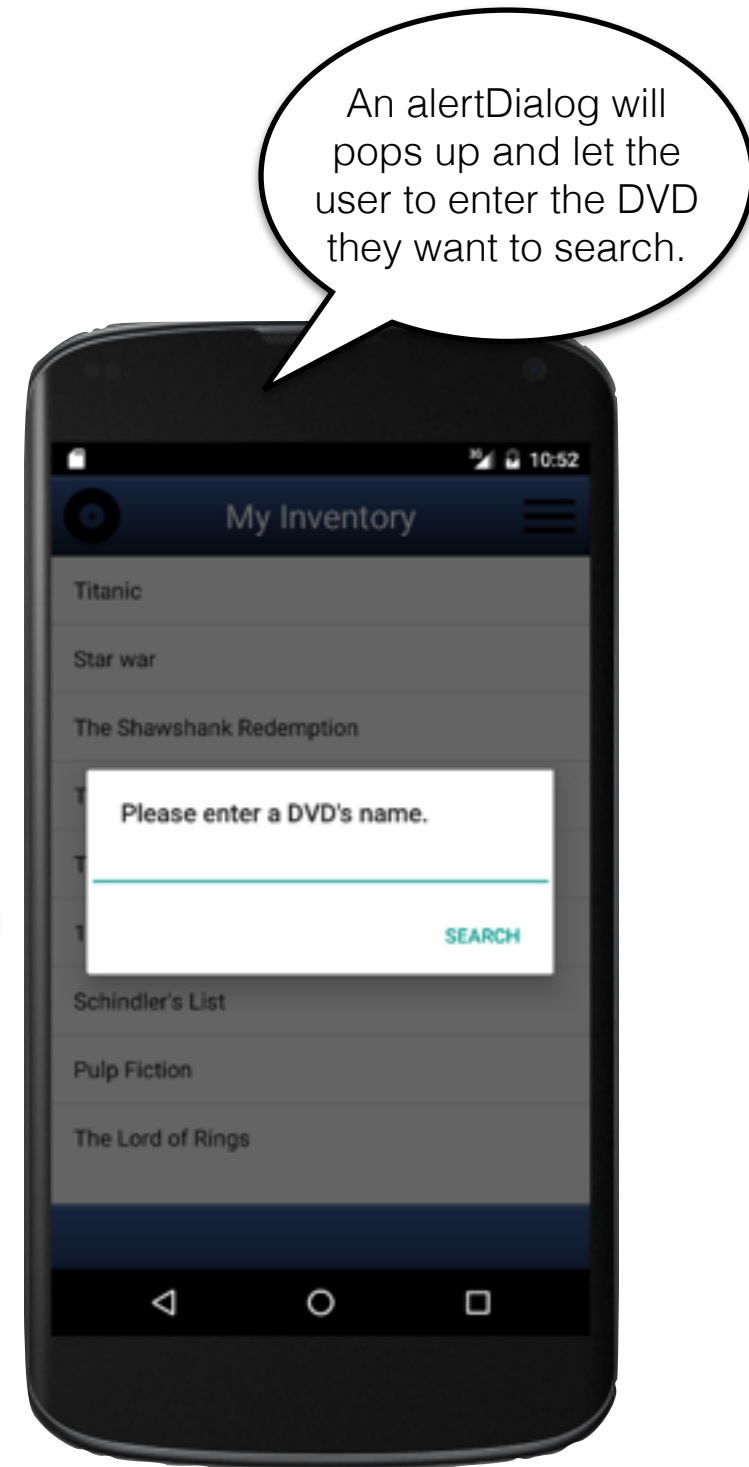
An alertDialog will pops up and let the user to enter the DVD they want to search.

10:52

My Inventory

Titanic

Star war

The Shawshank Redemption

T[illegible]

T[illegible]

T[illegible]

Please enter a DVD's name.

SEARCH

Schindler's List

Pulp Fiction

The Lord of Rings